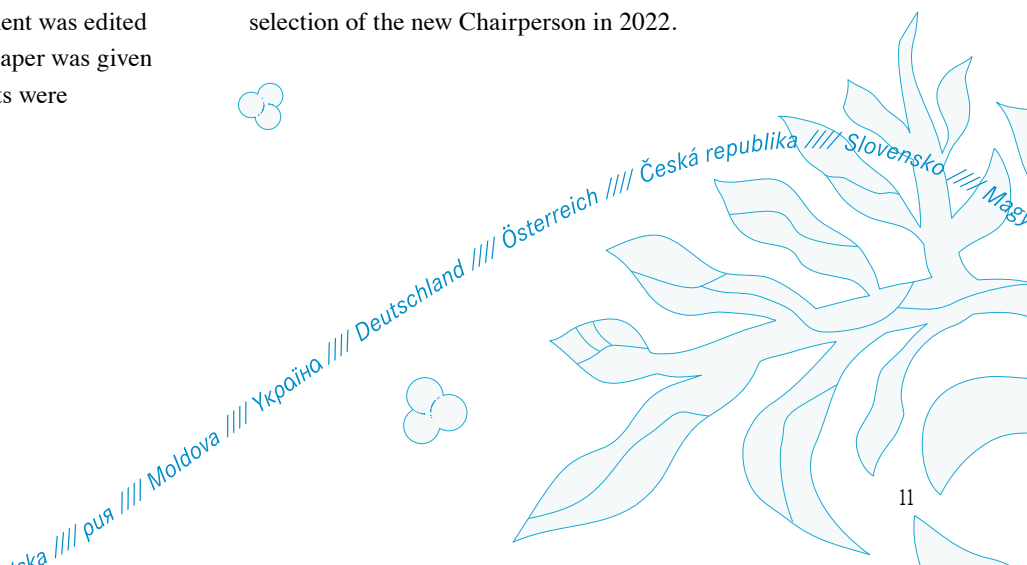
ent was edited
aper was given
ts were

selection of the new Chairperson in 2022.

ska //// рия //// Moldova //// Україна //// Deutschland //// Österreich //// Česká republika //// Slovensko //// Magy

11